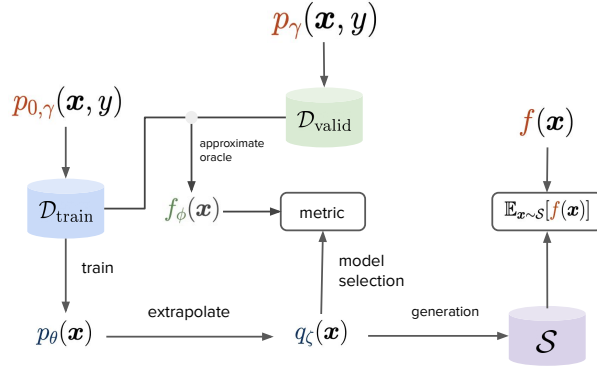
$p_\gamma(\boldsymbol{x}, y)$

$p_{0,\gamma}(\boldsymbol{x}, y)$

$\mathcal{D}_{\text{valid}}$

approximate oracle

$f(\boldsymbol{x})$

$\mathcal{D}_{\text{train}}$

$f_\phi(\boldsymbol{x})$

metric

$\mathbb{E}_{\boldsymbol{x} \sim \mathcal{S}}[f(\boldsymbol{x})]$

train

model selection

extrapolate

generation

$p_\theta(\boldsymbol{x})$

$q_\zeta(\boldsymbol{x})$

$\mathcal{S}$